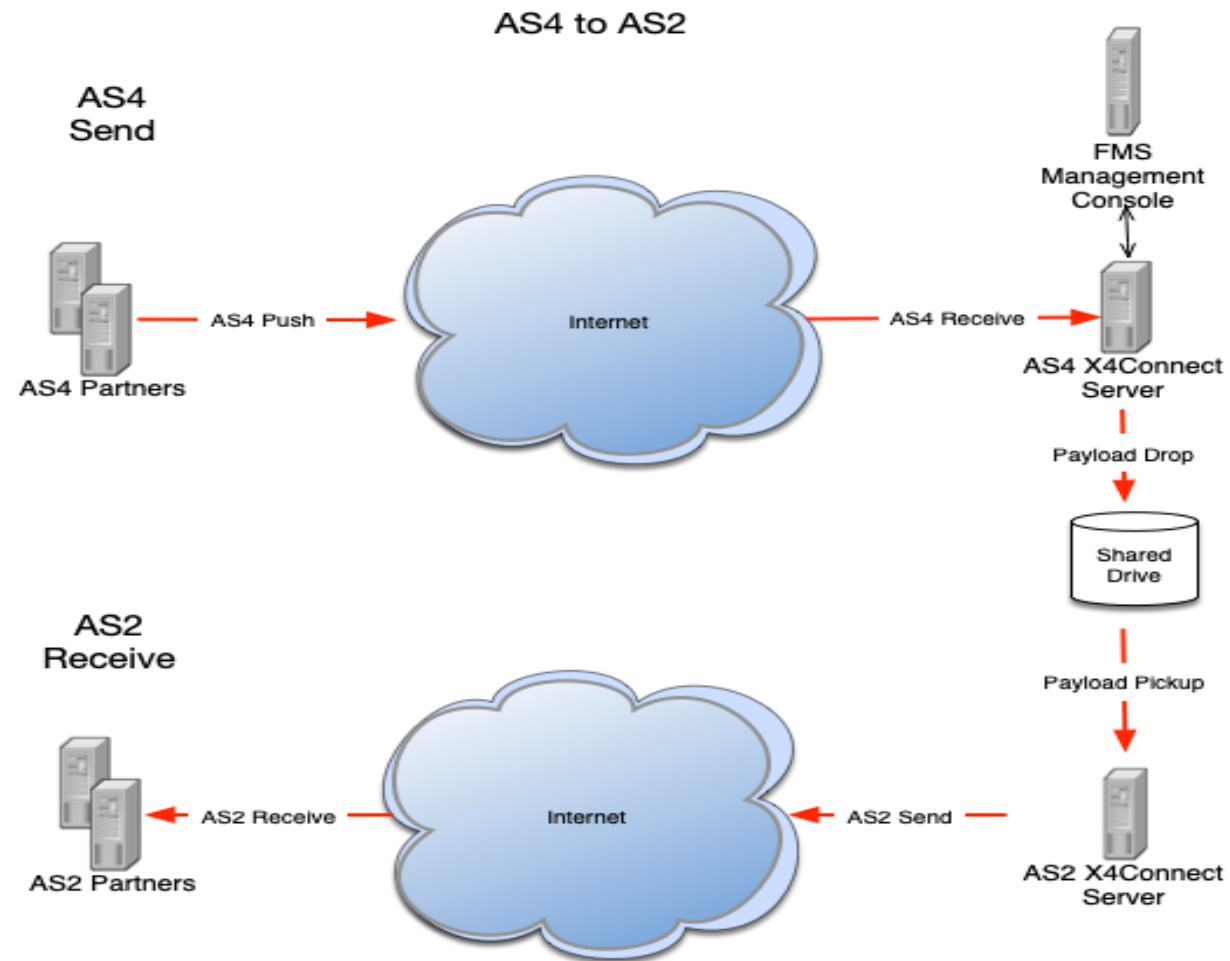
AS4 to AS2

AS4 Send

FMS Management Console

AS4 Partners

AS4 Push

Internet

AS4 Receive

AS4 X4Connect Server

Payload Drop

Shared Drive

AS2 Receive

Payload Pickup

AS2 Partners

AS2 Receive

Internet

AS2 Send

AS2 X4Connect Server